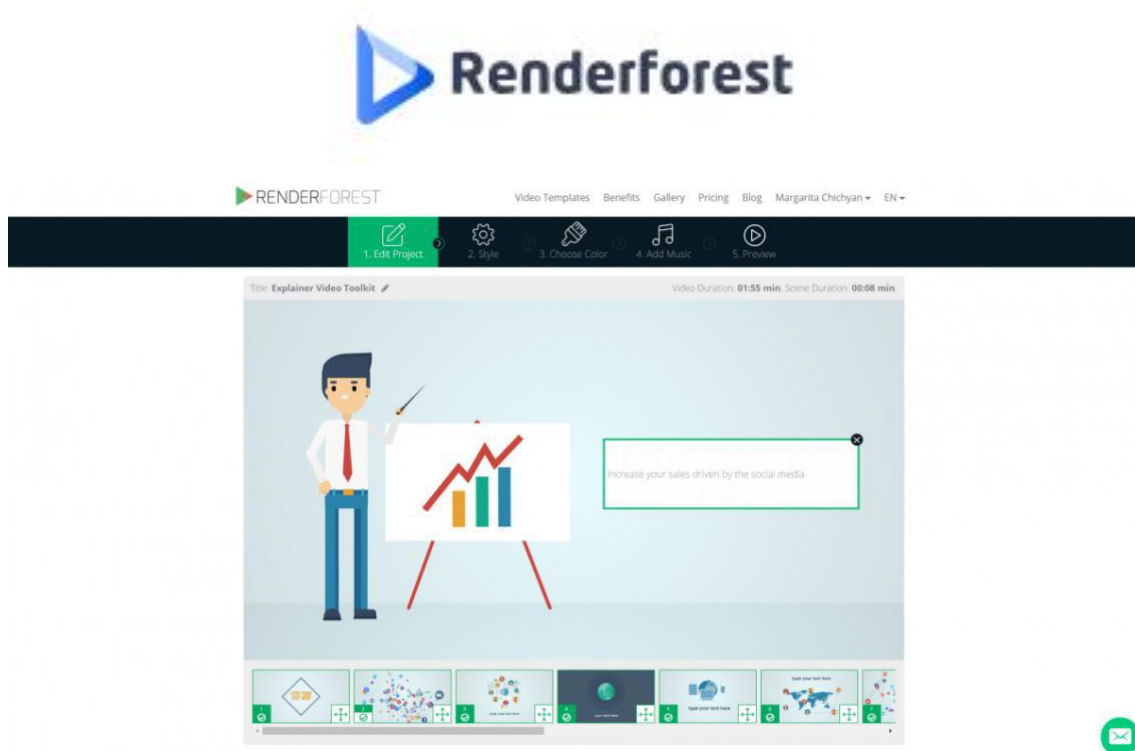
Renderforest

RENDERFOREST

Video Templates Benefits Gallery Pricing Blog Margarita Chichyan EN

1. Edit Project 2. Style 3. Choose Color 4. Add Music 5. Preview

Title: Explainer Video Toolkit

Video Duration: 01:55 min, Scene Duration: 00:08 min.

Increase your sales driven by the social media

type your text here

type your text here

type your text here